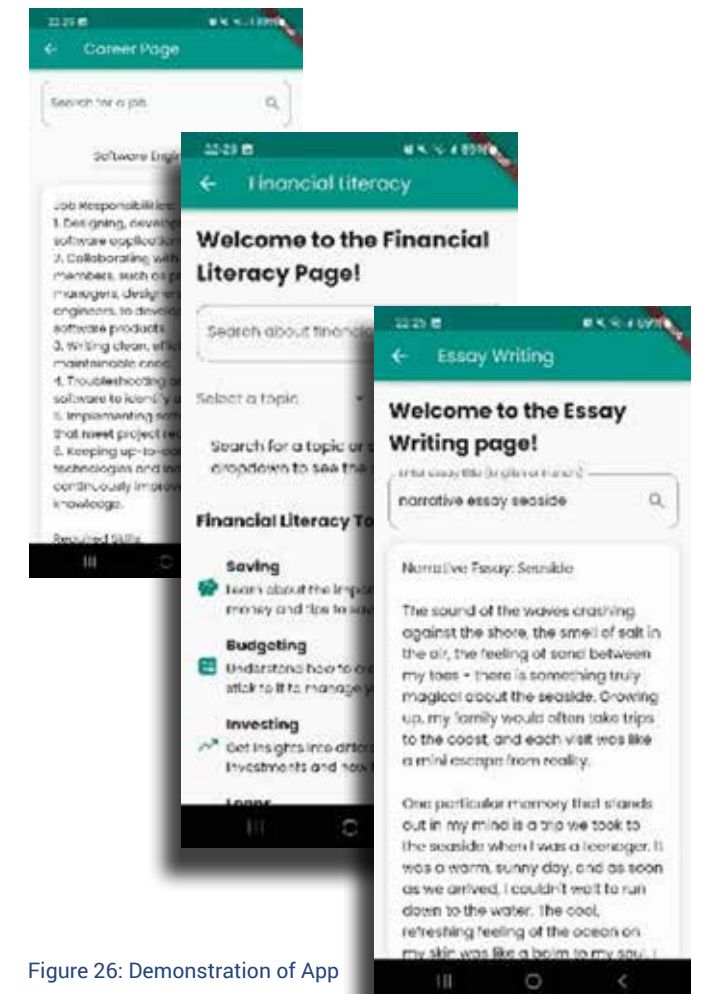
22:25

Career Page

Search for a job

Software Engi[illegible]

Job Responsibilities:
1. Designing, develop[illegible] software application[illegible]
2. Collaborating with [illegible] members, such as p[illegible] managers, designer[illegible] engineers, to develo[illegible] software products.
3. Writing clean, effic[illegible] maintainable code.
4. Troubleshooting a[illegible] software to identify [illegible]
5. Implementing soft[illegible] that meet project re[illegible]
6. Keeping up-to-da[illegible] technologies and ind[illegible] continuously improv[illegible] knowledge.

Required Skills:

22:25

Financial Literacy

Welcome to the Financial Literacy Page!

Search about financ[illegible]

Select a topic

Search for a topic or s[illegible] dropdown to see the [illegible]

Financial Literacy To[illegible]

Saving
Learn about the impor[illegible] money and tips to sav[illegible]

Budgeting
Understand how to cr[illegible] stick to it to manage y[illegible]

Investing
Get insights into differ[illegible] investments and how t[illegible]

Loans

22:25

Essay Writing

Welcome to the Essay Writing page!

Enter essay title (in English or French)
narrative essay seaside

Narrative Essay: Seaside

The sound of the waves crashing against the shore, the smell of salt in the air, the feeling of sand between my toes - there is something truly magical about the seaside. Growing up, my family would often take trips to the coast, and each visit was like a mini escape from reality.

One particular memory that stands out in my mind is a trip we took to the seaside when I was a teenager. It was a warm, sunny day, and as soon as we arrived, I couldn't wait to run down to the water. The cool, refreshing feeling of the ocean on my skin was like a balm to my soul.

Figure 26: Demonstration of App